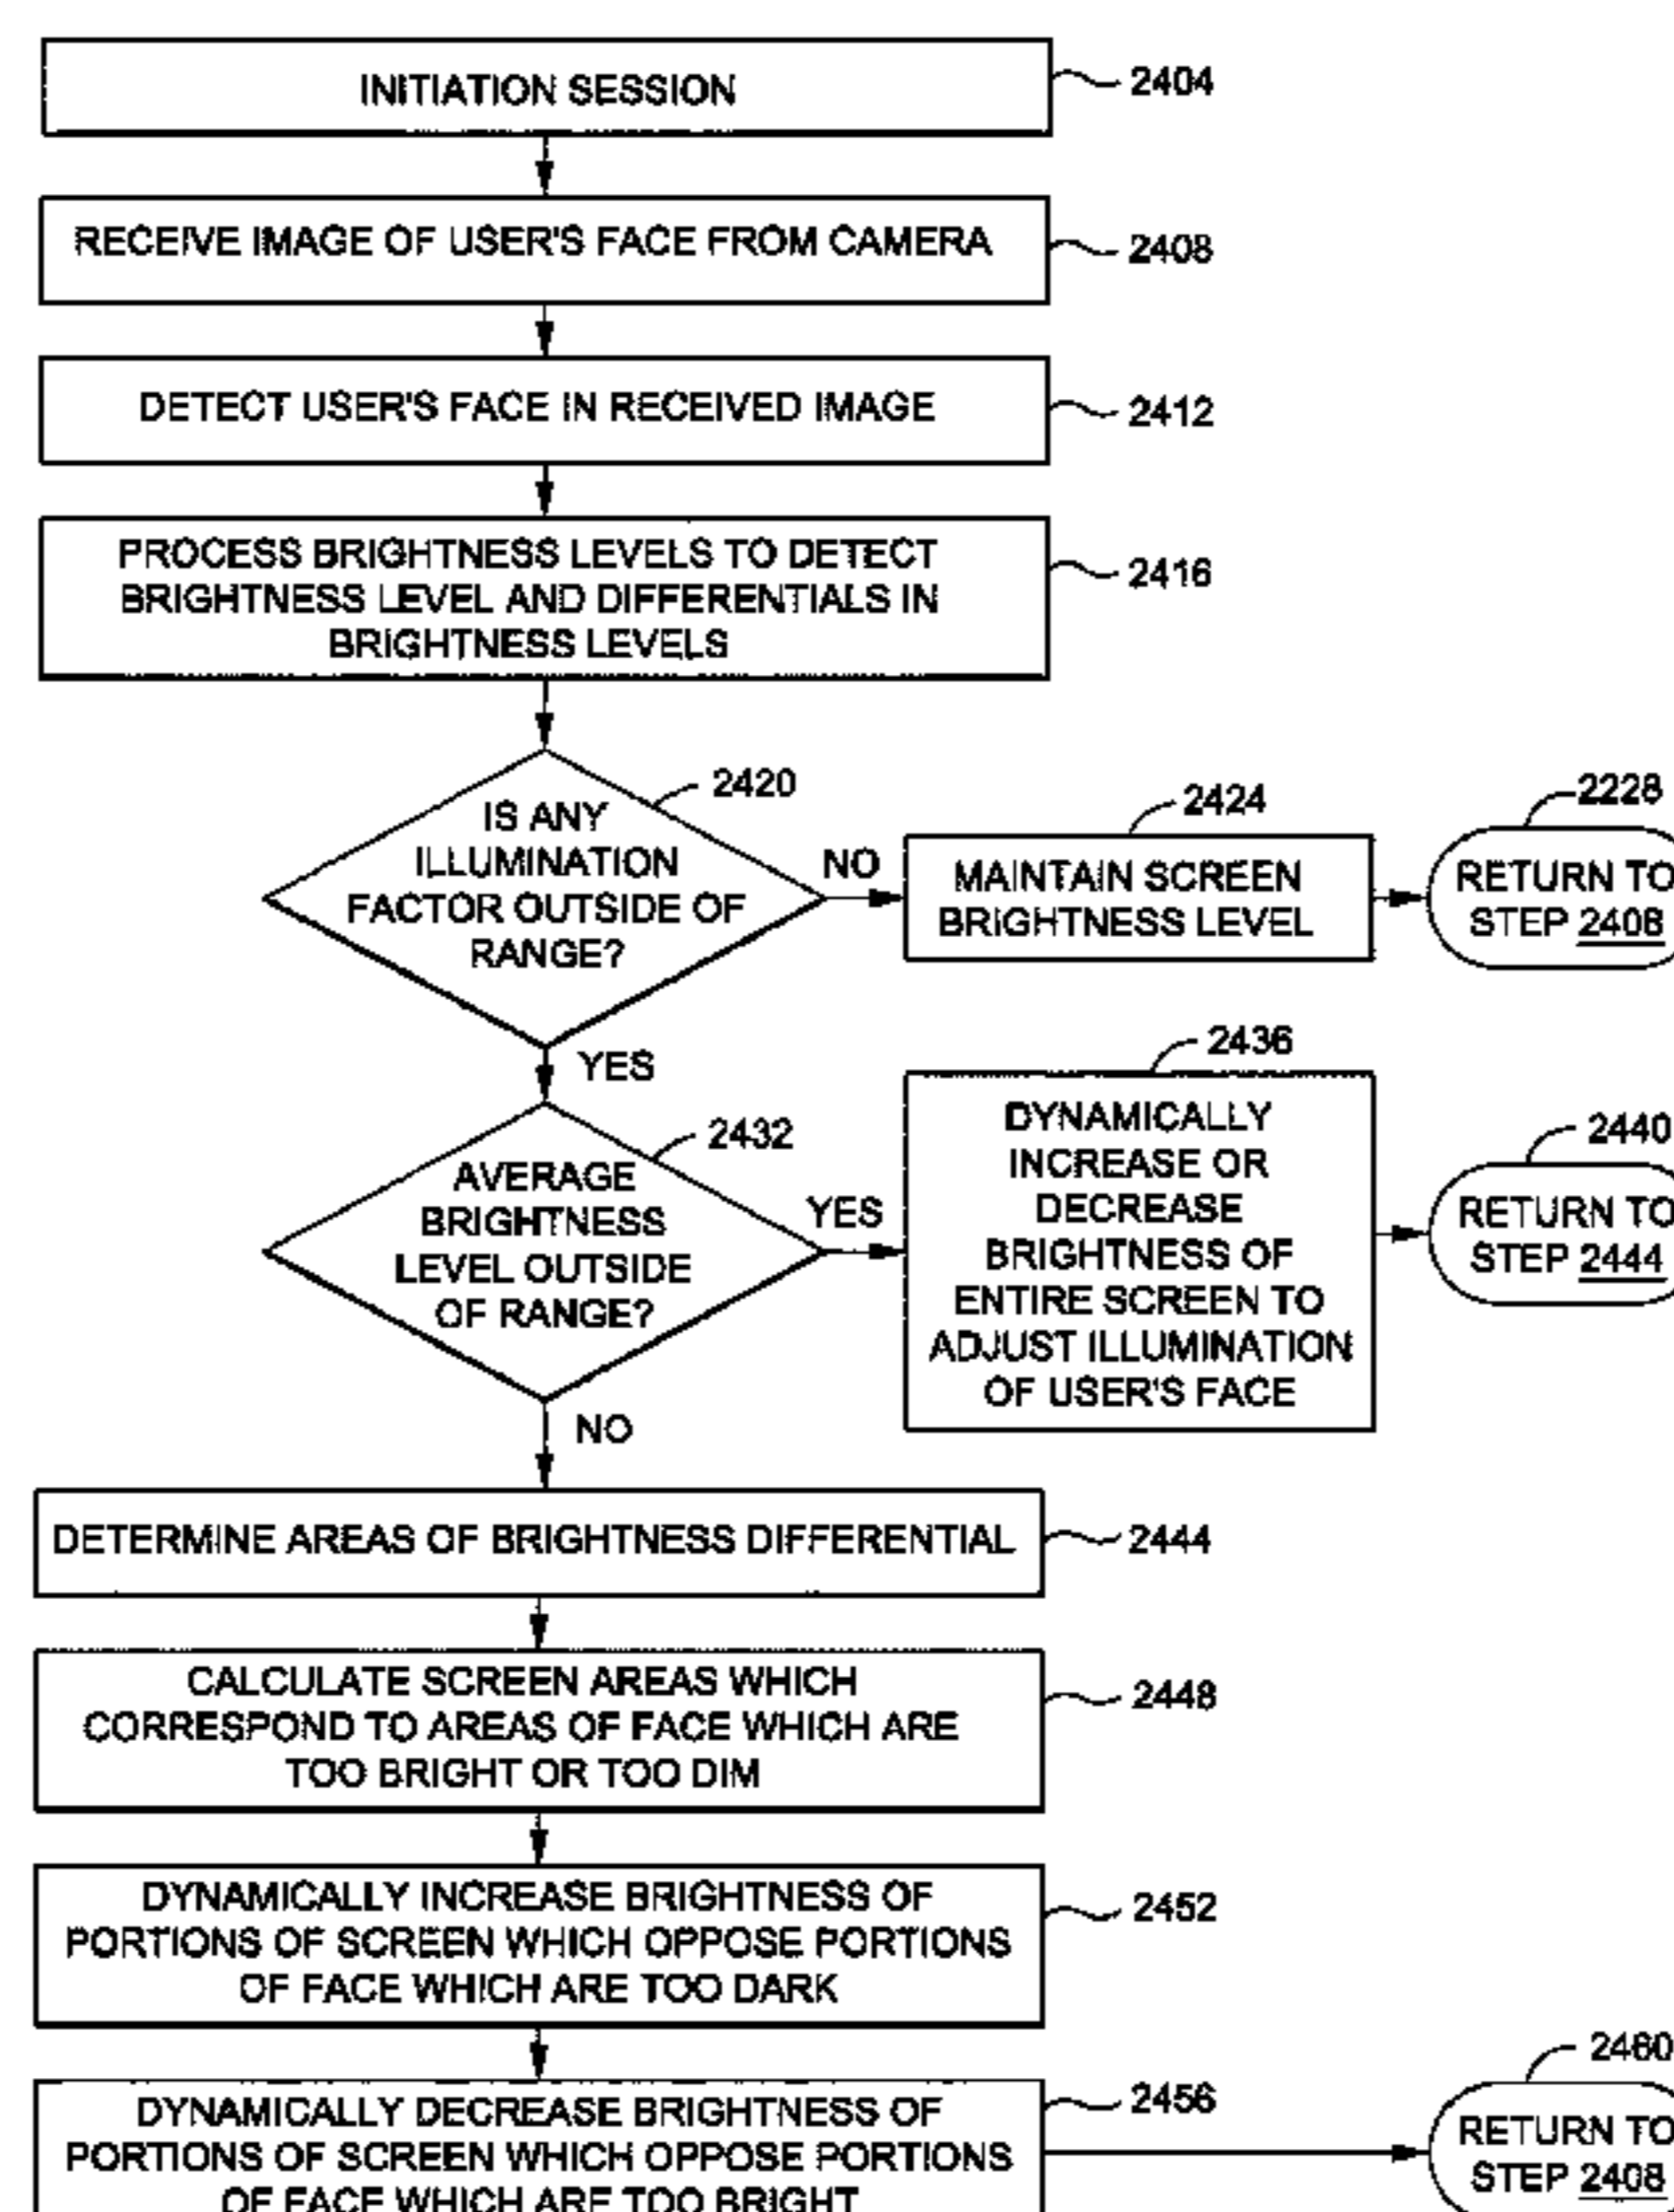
INITIATION SESSION 2404

RECEIVE IMAGE OF USER'S FACE FROM CAMERA 2408

DETECT USER'S FACE IN RECEIVED IMAGE 2412

PROCESS BRIGHTNESS LEVELS TO DETECT BRIGHTNESS LEVEL AND DIFFERENTIALS IN BRIGHTNESS LEVELS 2416

2420
IS ANY ILLUMINATION FACTOR OUTSIDE OF RANGE?

NO

2424
MAINTAIN SCREEN BRIGHTNESS LEVEL

2228
RETURN TO STEP 2408

YES

2432
AVERAGE BRIGHTNESS LEVEL OUTSIDE OF RANGE?

YES

2436
DYNAMICALLY INCREASE OR DECREASE BRIGHTNESS OF ENTIRE SCREEN TO ADJUST ILLUMINATION OF USER'S FACE

2440
RETURN TO STEP 2444

NO

DETERMINE AREAS OF BRIGHTNESS DIFFERENTIAL 2444

CALCULATE SCREEN AREAS WHICH CORRESPOND TO AREAS OF FACE WHICH ARE TOO BRIGHT OR TOO DIM 2448

DYNAMICALLY INCREASE BRIGHTNESS OF PORTIONS OF SCREEN WHICH OPPOSE PORTIONS OF FACE WHICH ARE TOO DARK 2452

DYNAMICALLY DECREASE BRIGHTNESS OF PORTIONS OF SCREEN WHICH OPPOSE PORTIONS OF FACE WHICH ARE TOO BRIGHT 2456

2460
RETURN TO STEP 2408